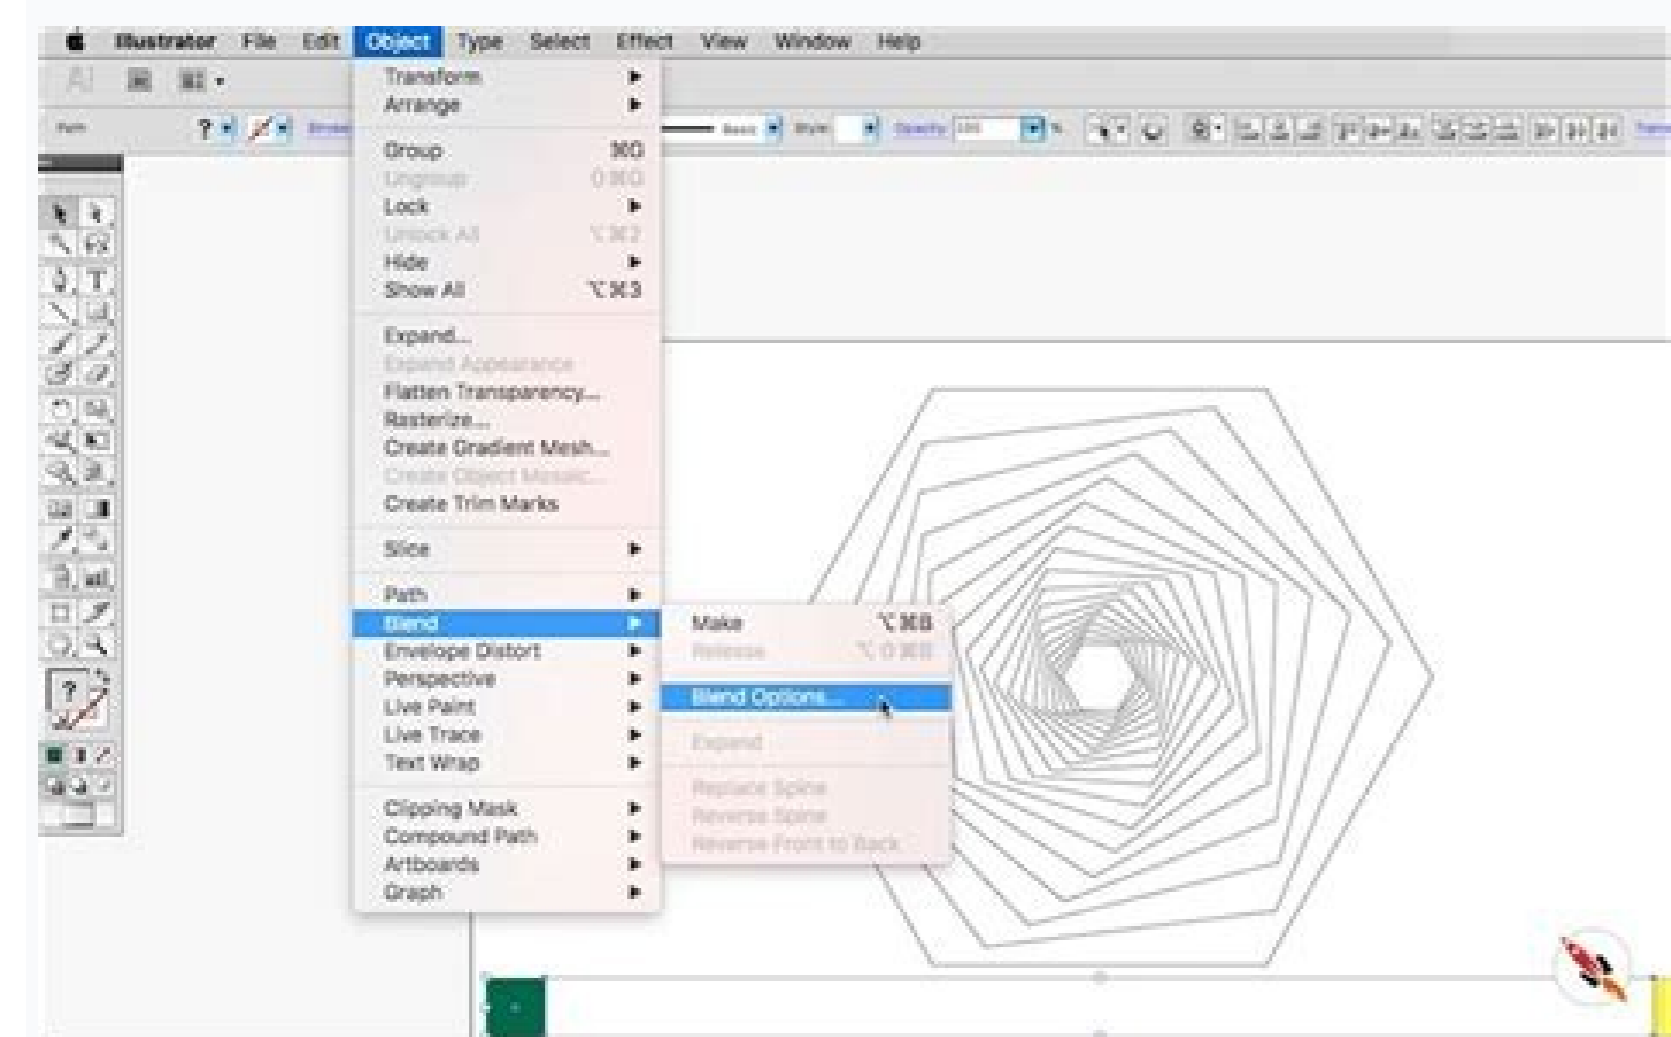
Illustrator File Edit Object Type Select Effect View Window Help

Path

Stroke

Basic

Style

Opacity 100

%

Transform
Arrange

Group ⌘G
Ungroup ⇧⌘G
Lock
Unlock All ⌥⌘2
Hide
Show All ⌥⌘3

Expand...
Expand Appearance
Flatten Transparency...
Rasterize...
Create Gradient Mesh...
Create Object Mosaic...
Create Trim Marks

Slice

Path
Blend
Envelope Distort
Perspective
Live Paint
Live Trace
Text Wrap

Clipping Mask
Compound Path
Artboards
Graph

Make ⌥⌘B
Release ⌥⇧⌘B

Blend Options...

Expand

Replace Spine
Reverse Spine
Reverse Front to Back